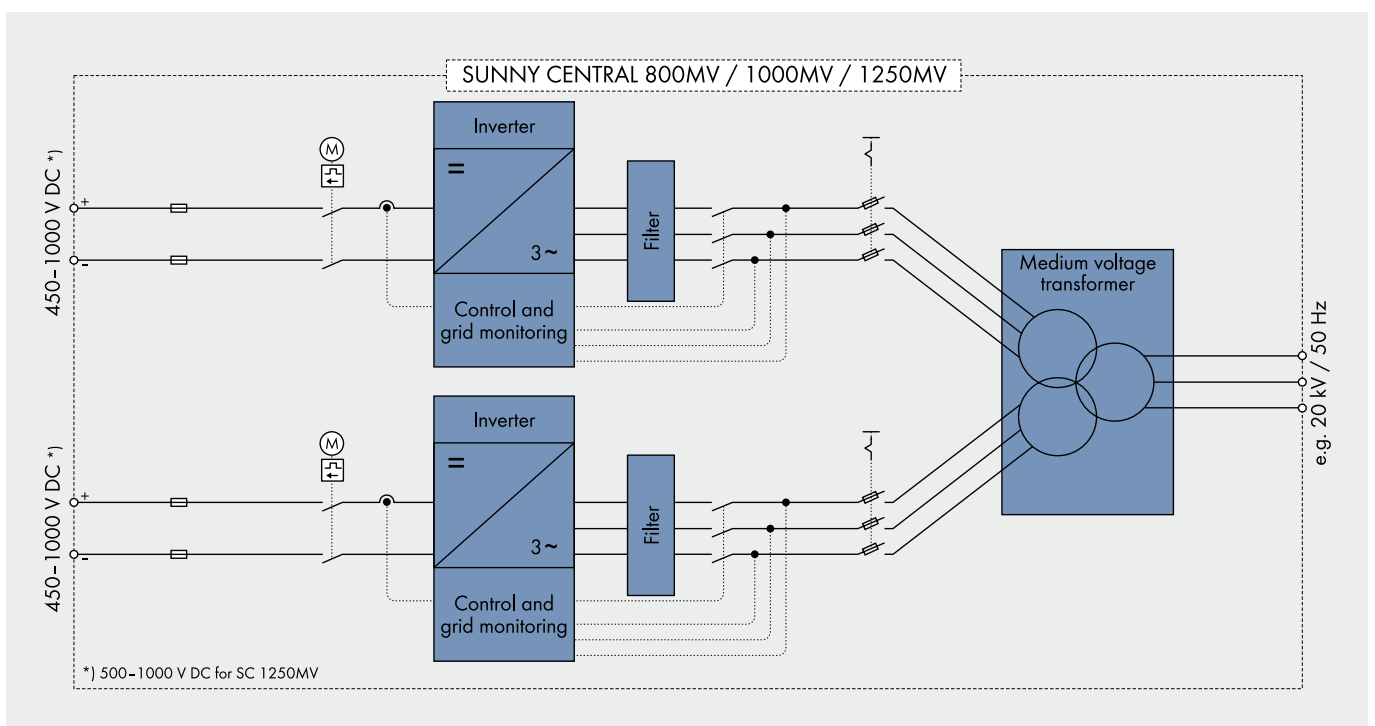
SUNNY CENTRAL 800MV / 1000MV / 1250MV

450–1000 V DC *)

+

-

M

Inverter

=

3~

Control and grid monitoring

Filter

Medium voltage transformer

e.g. 20 kV / 50 Hz

450–1000 V DC *)

+

-

M

Inverter

=

3~

Control and grid monitoring

Filter

*) 500–1000 V DC for SC 1250MV